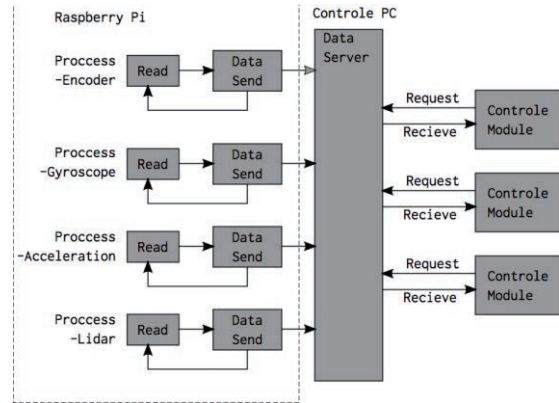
Raspberry Pi

Controle PC

Proccess -Encoder

Read

Data Send

Data Server

Request

Recieve

Controle Module

Proccess -Gyroscope

Read

Data Send

Request

Recieve

Controle Module

Proccess -Acceleration

Read

Data Send

Request

Recieve

Controle Module

Proccess -Lidar

Read

Data Send